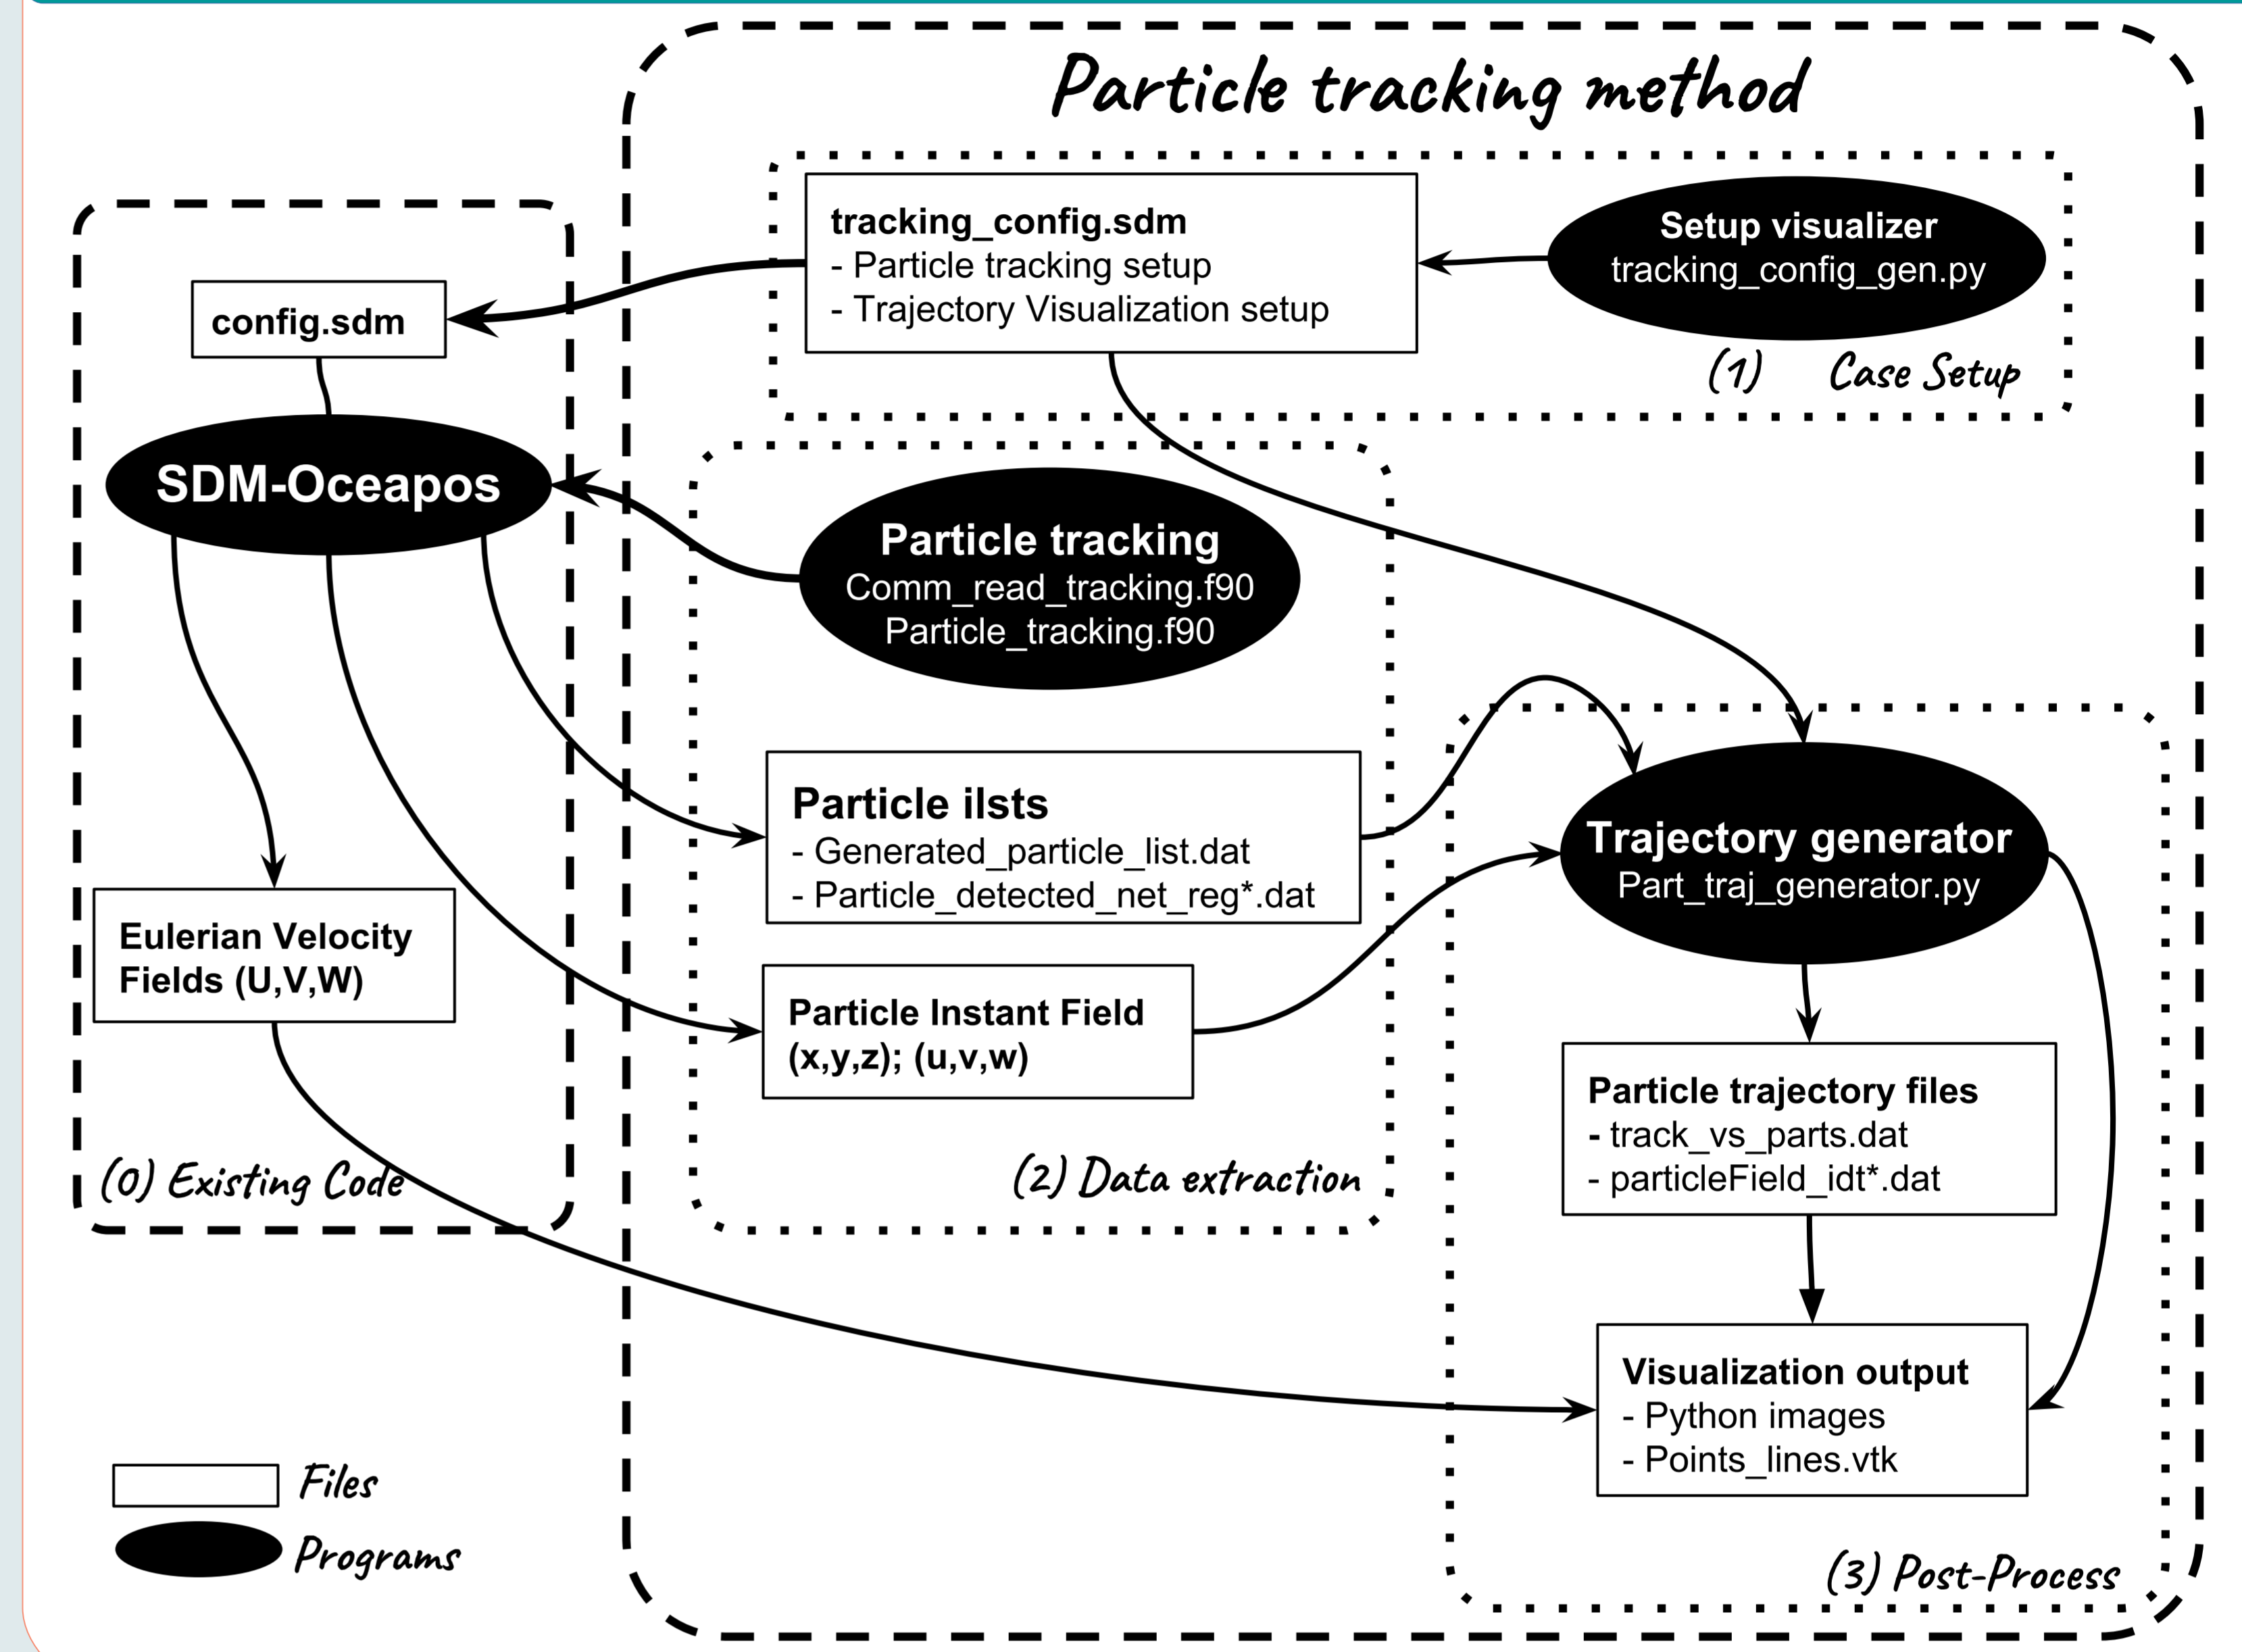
Particle tracking method

tracking_config.sdm
- Particle tracking setup
- Trajectory Visualization setup

Setup visualizer
tracking_config_gen.py

(1) Case Setup

config.sdm

SDM-Oceapos

Particle tracking
Comm_read_tracking.f90
Particle_tracking.f90

Particle ilsts
- Generated_particle_list.dat
- Particle_detected_net_reg*.dat

Trajectory generator
Part_traj_generator.py

Eulerian Velocity Fields (U,V,W)

Particle Instant Field
(x,y,z); (u,v,w)

Particle trajectory files
- track_vs_parts.dat
- particleField_idt*.dat

(0) Existing Code

(2) Data extraction

Visualization output
- Python images
- Points_lines.vtk

Files

Programs

(3) Post-Process